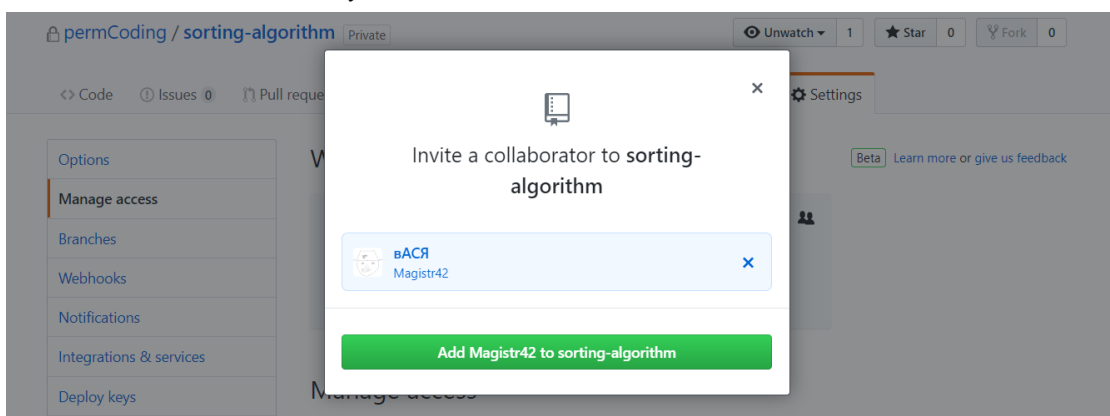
permCoding / sorting-algorithm Private

Unwatch 1 Star 0 Fork 0

<> Code Issues 0 Pull reque Settings

Options
Manage access
Branches
Webhooks
Notifications
Integrations & services
Deploy keys

W

Beta Learn more or give us feedback

Manage access

×

Invite a collaborator to sorting-algorithm

вАСЯ
Magistr42

Add Magistr42 to sorting-algorithm